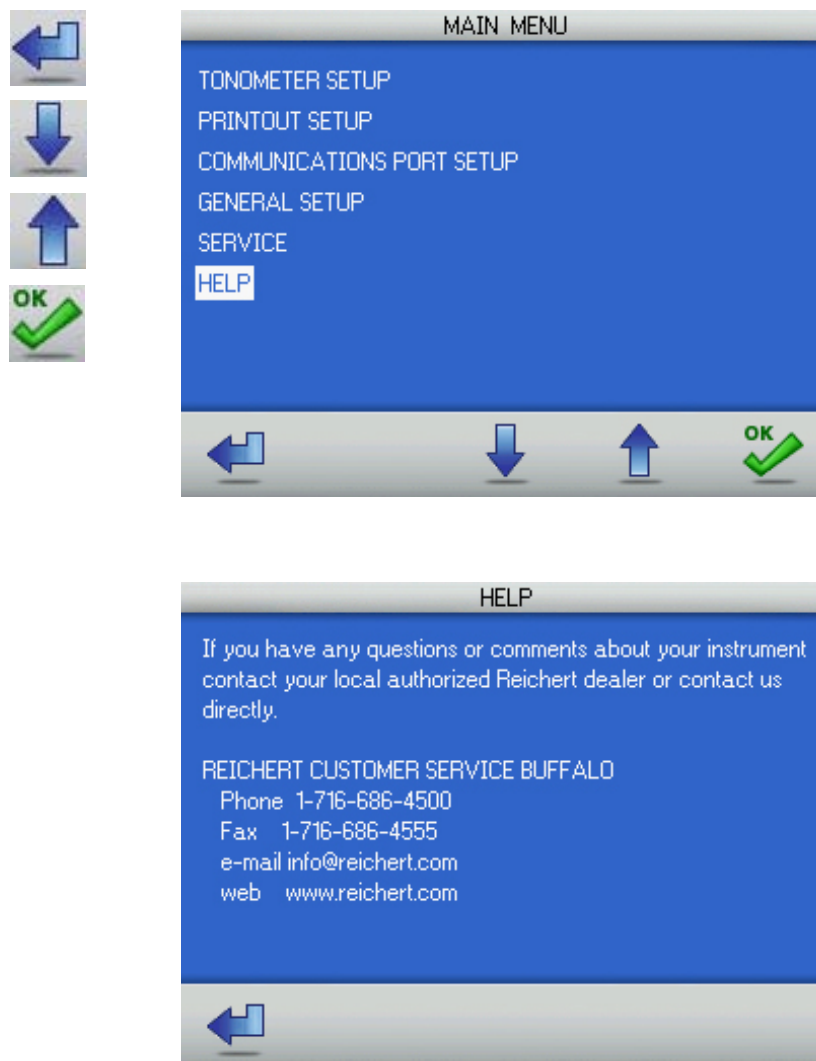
OK

MAIN MENU

TONOMETER SETUP
PRINTOUT SETUP
COMMUNICATIONS PORT SETUP
GENERAL SETUP
SERVICE
HELP

OK

HELP

If you have any questions or comments about your instrument contact your local authorized Reichert dealer or contact us directly.

REICHERT CUSTOMER SERVICE BUFFALO
Phone 1-716-686-4500
Fax 1-716-686-4555
e-mail info@reichert.com
web www.reichert.com